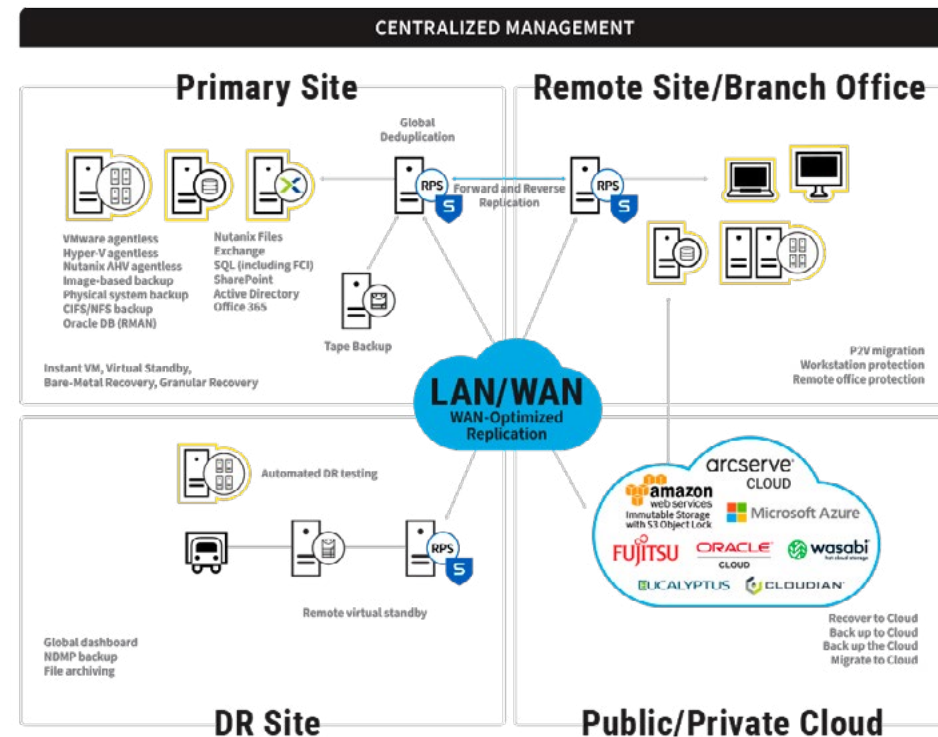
CENTRALIZED MANAGEMENT

Primary Site

Remote Site/Branch Office

Global Deduplication

RPS

Forward and Reverse Replication

RPS

VMware agentless
Hyper-V agentless
Nutanix AHV agentless
Image-based backup
Physical system backup
CIFS/NFS backup
Oracle DB (RMAN)

Nutanix Files
Exchange
SQL (including FCI)
SharePoint
Active Directory
Office 365

Tape Backup

Instant VM, Virtual Standby, Bare-Metal Recovery, Granular Recovery

P2V migration
Workstation protection
Remote office protection

LAN/WAN
WAN-Optimized Replication

Automated DR testing

RPS

Remote virtual standby

arcserve CLOUD

amazon web services
Immutable Storage with S3 Object Lock

Microsoft Azure

FUJITSU

ORACLE CLOUD

wasabi

EUCALYPTUS

CLOUDIAN

Recover to Cloud
Back up to Cloud
Back up the Cloud
Migrate to Cloud

Global dashboard
NDMP backup
File archiving

DR Site

Public/Private Cloud